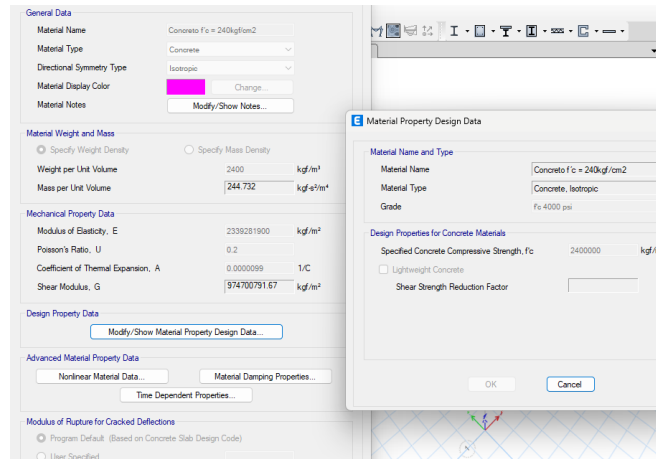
General Data

Material Name
Concreto f'c = 240kgf/cm2

Material Type
Concrete

Directional Symmetry Type
Isotropic

Material Display Color
Change...

Material Notes
Modify/Show Notes...

Material Weight and Mass

Specify Weight Density
Specify Mass Density

Weight per Unit Volume
2400
kgf/m³

Mass per Unit Volume
244.732
kgf-s²/m⁴

Mechanical Property Data

Modulus of Elasticity, E
2339281900
kgf/m²

Poisson's Ratio, U
0.2

Coefficient of Thermal Expansion, A
0.0000099
1/C

Shear Modulus, G
974700791.67
kgf/m²

Design Property Data

Modify/Show Material Property Design Data...

Advanced Material Property Data

Nonlinear Material Data...
Material Damping Properties...
Time Dependent Properties...

Modulus of Rupture for Cracked Deflections

Program Default (Based on Concrete Slab Design Code)
User Specified

Material Property Design Data

Material Name and Type

Material Name
Concreto f'c = 240kgf/cm2

Material Type
Concrete, Isotropic

Grade
f'c 4000 psi

Design Properties for Concrete Materials

Specified Concrete Compressive Strength, f'c
2400000
kgf/

Lightweight Concrete

Shear Strength Reduction Factor

OK
Cancel